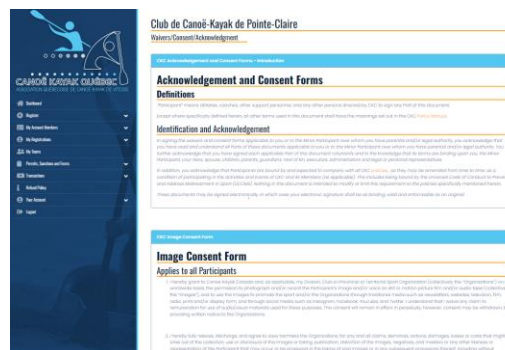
CANOË KAYAK QUÉBEC

Dashboard
Register
My Account Members
My Registrations
My Teams
Parents, Guardians and Peers
Transactions
Refund Policy
Your Account
Logout

Club de Canoë-Kayak de Pointe-Claire
Waivers/Consent/Acknowledgement

CKC Acknowledgement and Consent Forms - Introduction

Acknowledgement and Consent Forms

Definitions

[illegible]

Identification and Acknowledgement

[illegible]

CKC Image Consent Form

Image Consent Form

Applies to all Participants

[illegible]